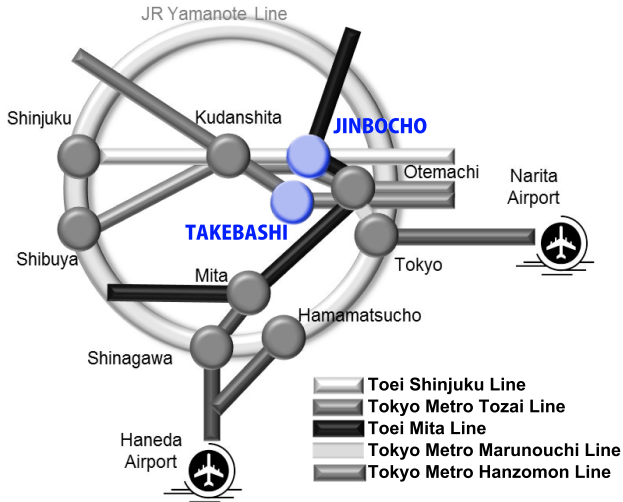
JR Yamanote Line

Shinjuku

Kudanshita

JINBOCHO

Otemachi

Narita Airport

TAKEBASHI

Shibuya

Tokyo

Mita

Hamamatsucho

Shinagawa

Haneda Airport

Toei Shinjuku Line
Tokyo Metro Tozai Line
Toei Mita Line
Tokyo Metro Marunouchi Line
Tokyo Metro Hanzomon Line